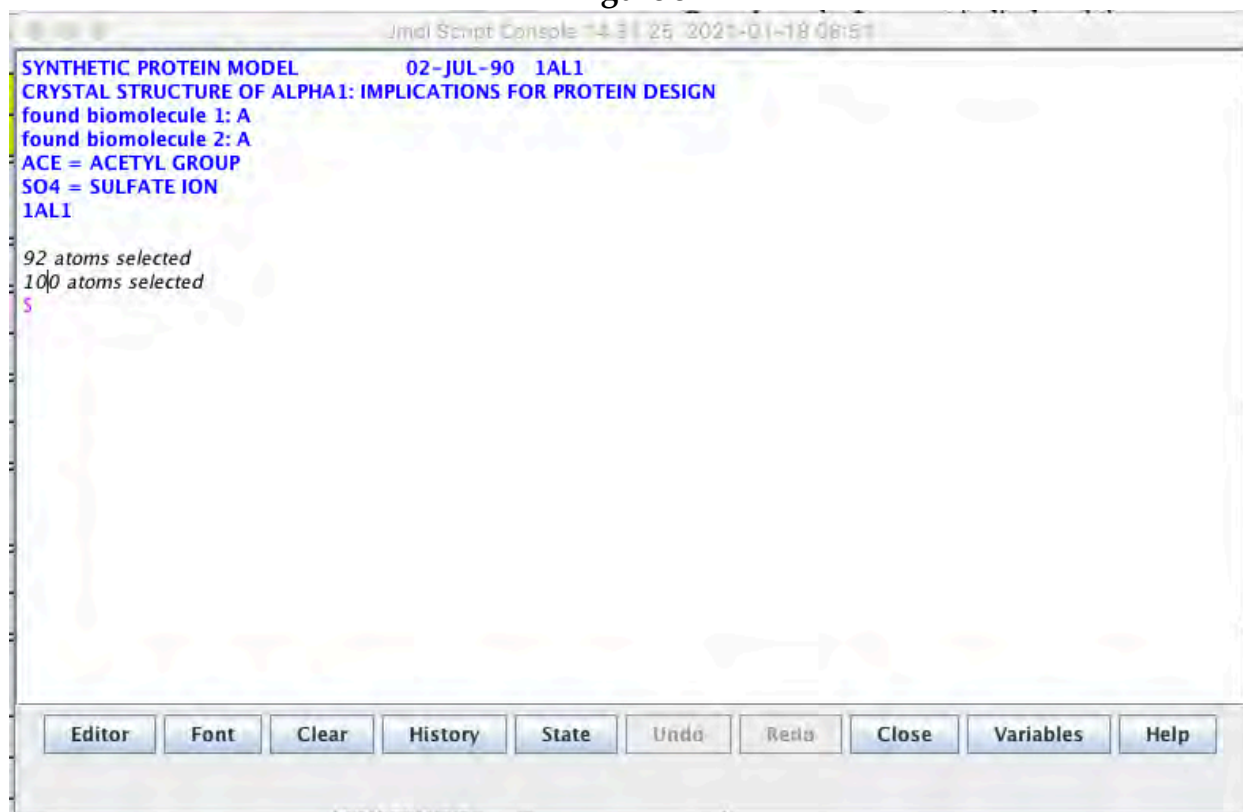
Jmol Script Console 14.31.25 2021-01-18 08:51

SYNTHETIC PROTEIN MODEL 02-JUL-90 1AL1
CRYSTAL STRUCTURE OF ALPHA1: IMPLICATIONS FOR PROTEIN DESIGN
found biomolecule 1: A
found biomolecule 2: A
ACE = ACETYL GROUP
SO4 = SULFATE ION
1AL1

92 atoms selected
100 atoms selected
$

Editor Font Clear History State Undo Redo Close Variables Help